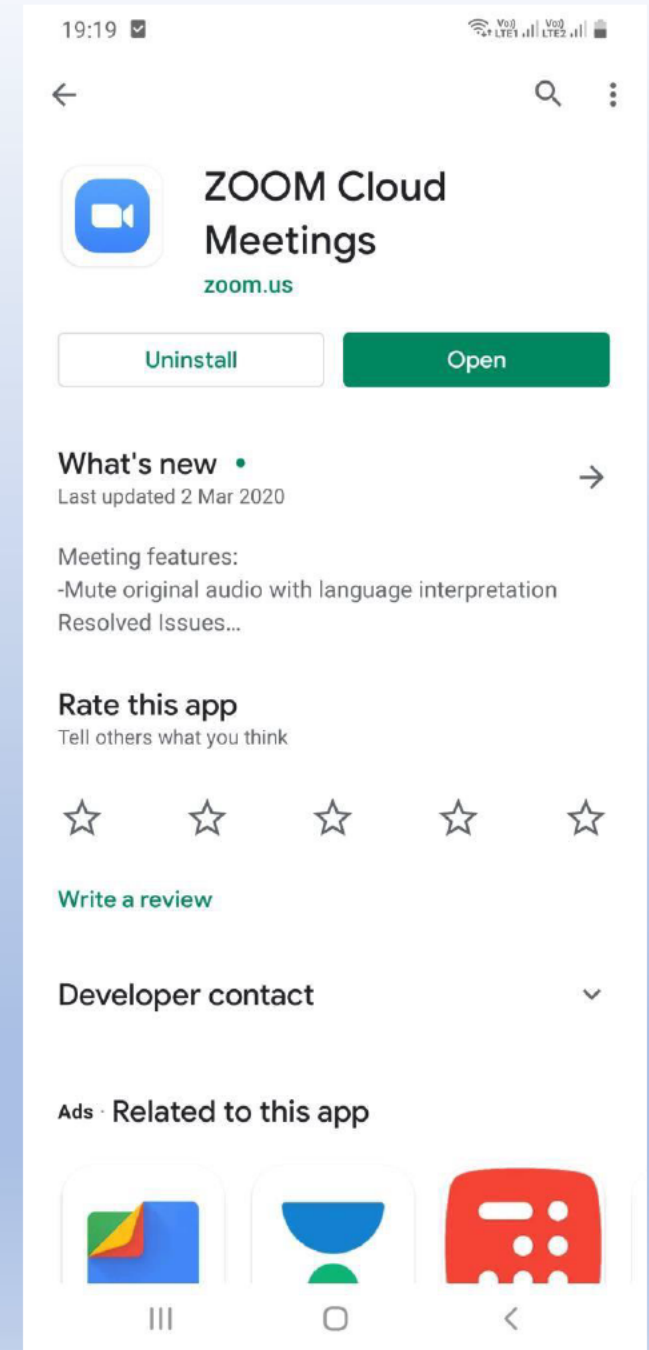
19:19

Vo) LTE1 Vo) LTE2

ZOOM Cloud Meetings
zoom.us

Uninstall
Open

What's new •
Last updated 2 Mar 2020

Meeting features:
-Mute original audio with language interpretation
Resolved Issues...

Rate this app
Tell others what you think

Write a review

Developer contact

Ads · Related to this app